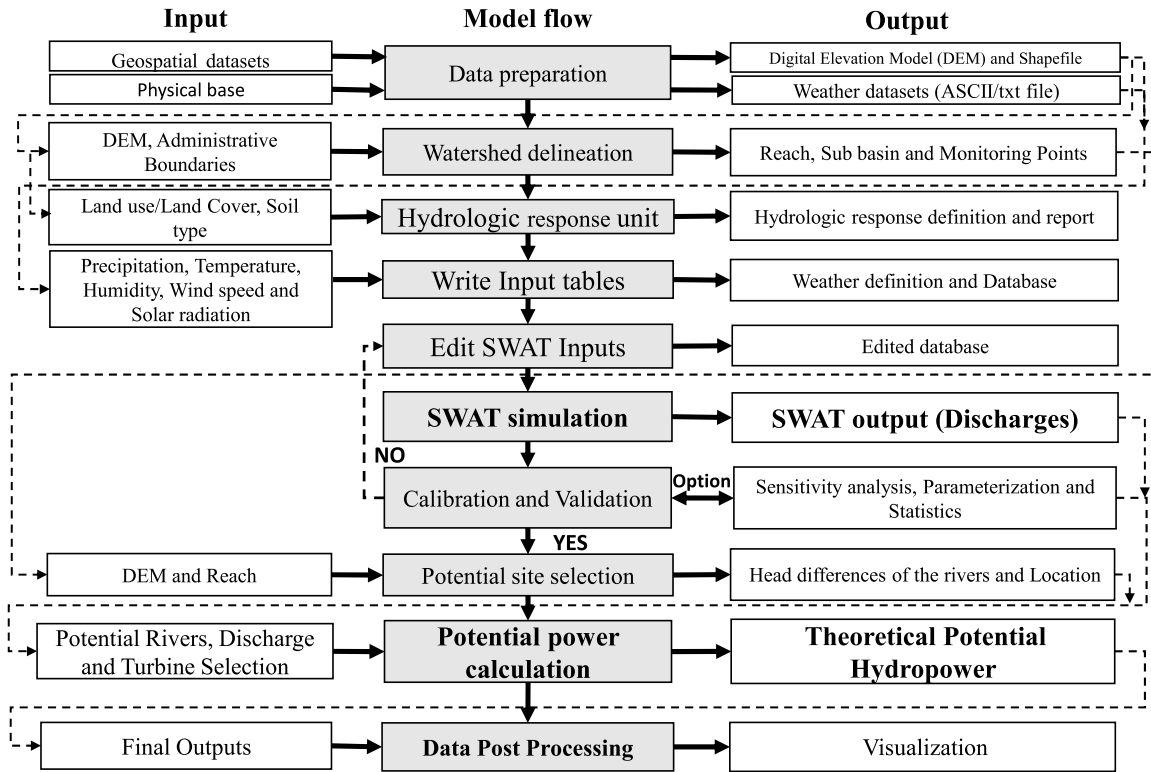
Input

Model flow

Output

Geospatial datasets

Physical base

Data preparation

Digital Elevation Model (DEM) and Shapefile

Weather datasets (ASCII/txt file)

DEM, Administrative Boundaries

Watershed delineation

Reach, Sub basin and Monitoring Points

Land use/Land Cover, Soil type

Hydrologic response unit

Hydrologic response definition and report

Precipitation, Temperature, Humidity, Wind speed and Solar radiation

Write Input tables

Weather definition and Database

Edit SWAT Inputs

Edited database

SWAT simulation

SWAT output (Discharges)

NO

Calibration and Validation

Option

Sensitivity analysis, Parameterization and Statistics

YES

DEM and Reach

Potential site selection

Head differences of the rivers and Location

Potential Rivers, Discharge and Turbine Selection

Potential power calculation

Theoretical Potential Hydropower

Final Outputs

Data Post Processing

Visualization